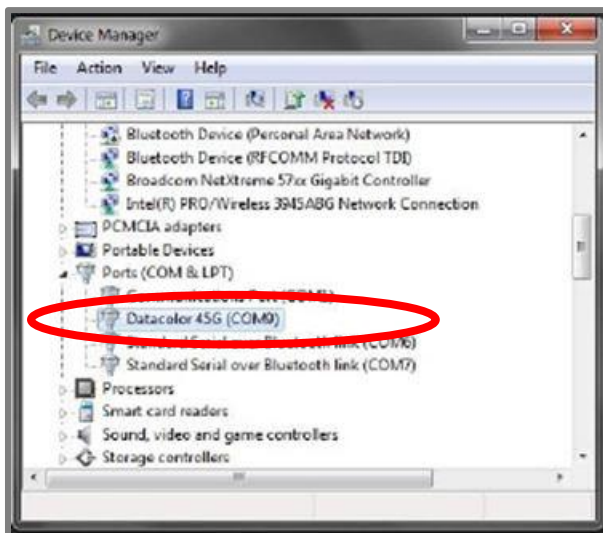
Device Manager

File Action View Help

Bluetooth Device (Personal Area Network)
Bluetooth Device (RFCOMM Protocol TDI)
Broadcom NetXtreme 57xx Gigabit Controller
Intel(R) PRO/Wireless 3945ABG Network Connection
PCMCIA adapters
Portable Devices
Ports (COM & LPT)
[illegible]
Datacolor 45G (COM9)
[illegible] (COM6)
Standard Serial over Bluetooth link (COM7)
Processors
Smart card readers
Sound, video and game controllers
Storage controllers